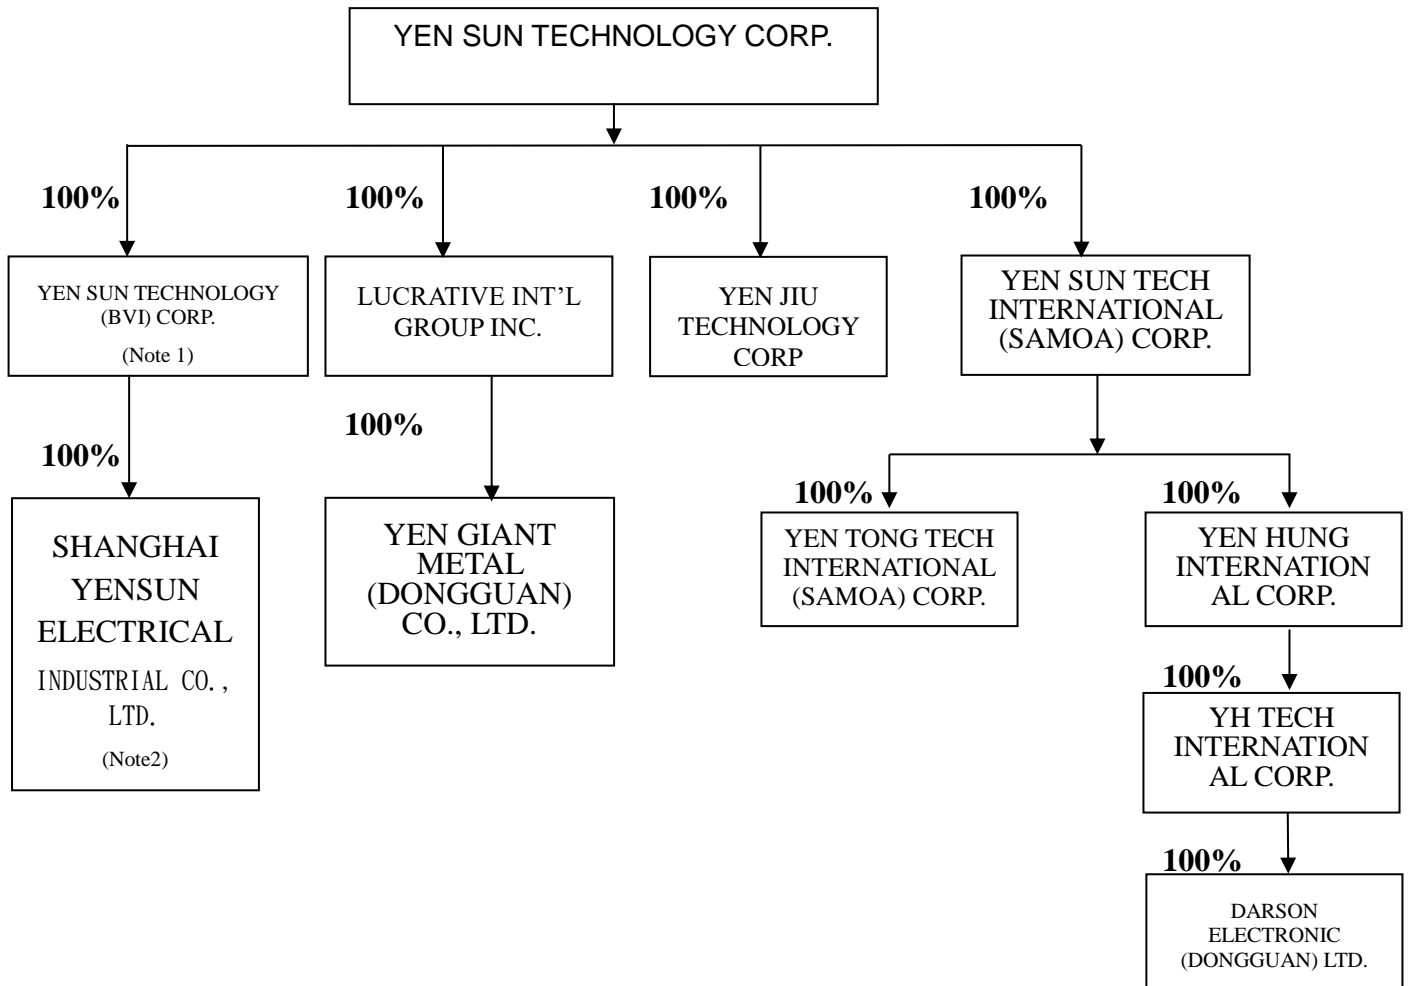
YEN SUN TECHNOLOGY CORP.

100%

YEN SUN TECHNOLOGY (BVI) CORP.

(Note 1)

100%

SHANGHAI YENSUN ELECTRICAL INDUSTRIAL CO., LTD.

(Note2)

100%

LUCRATIVE INT'L GROUP INC.

100%

YEN GIANT METAL (DONGGUAN) CO., LTD.

100%

YEN JIU TECHNOLOGY CORP

100%

YEN SUN TECH INTERNATIONAL (SAMOA) CORP.

100%

YEN TONG TECH INTERNATIONAL (SAMOA) CORP.

100%

YEN HUNG INTERNATIONAL CORP.

100%

YH TECH INTERNATIONAL CORP.

100%

DARSON ELECTRONIC (DONGGUAN) LTD.